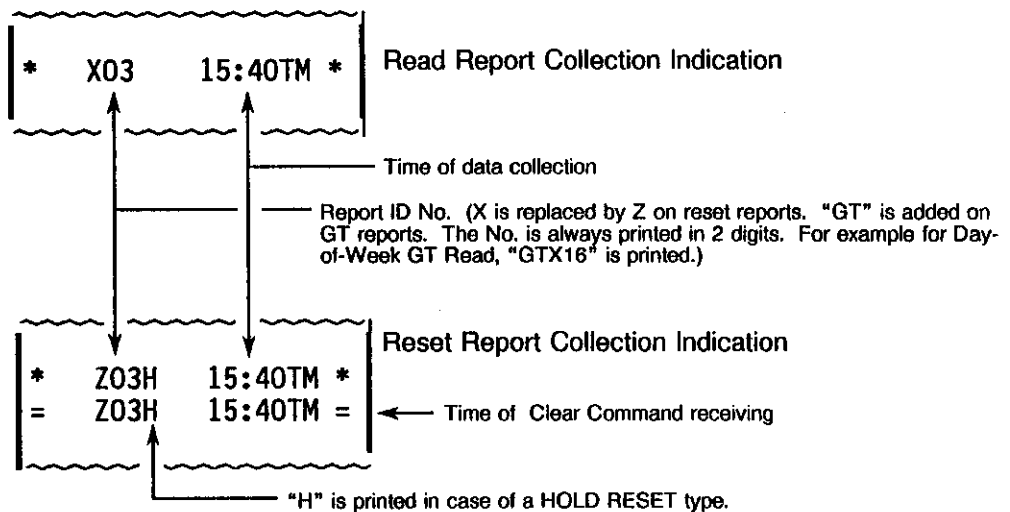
* X03 15:40TM *

Read Report Collection Indication

Time of data collection

Report ID No. (X is replaced by Z on reset reports. "GT" is added on GT reports. The No. is always printed in 2 digits. For example for Day-of-Week GT Read, "GTX16" is printed.)

Reset Report Collection Indication

* Z03H 15:40TM *
= Z03H 15:40TM =

Time of Clear Command receiving

"H" is printed in case of a HOLD RESET type.